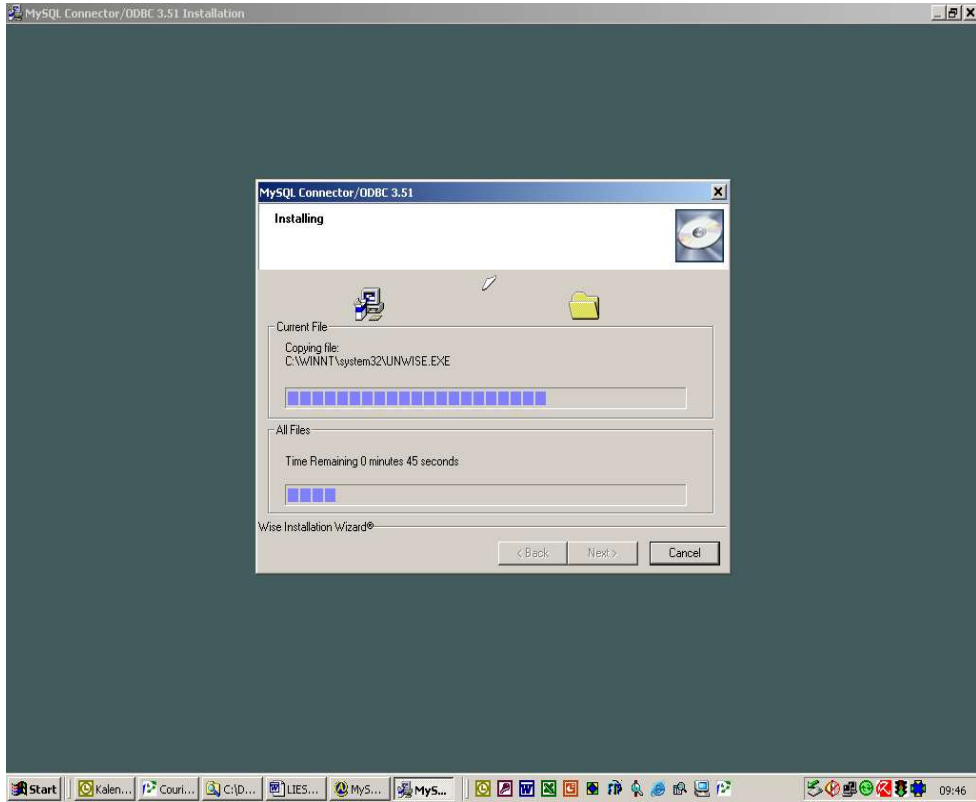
MySQL Connector/ODBC 3.51 Installation

MySQL Connector/ODBC 3.51

Installing

Current File

Copying file:
C:\WINNT\system32\UNWISE.EXE

All Files

Time Remaining 0 minutes 45 seconds

Wise Installation Wizard®

< Back

Next >

Cancel

Start

Kalen...

Couri...

C:\D...

LIES...

MyS...

MyS...

09:46